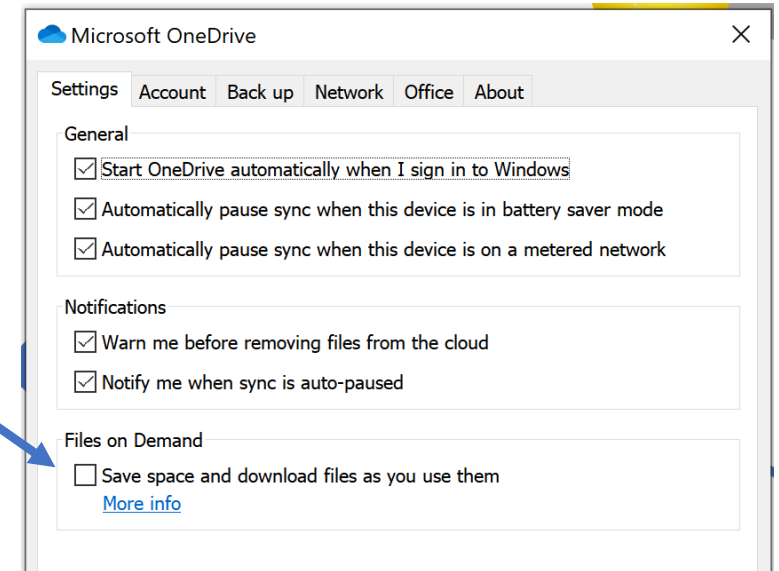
Microsoft OneDrive

Settings Account Back up Network Office About

General

Start OneDrive automatically when I sign in to Windows

Automatically pause sync when this device is in battery saver mode

Automatically pause sync when this device is on a metered network

Notifications

Warn me before removing files from the cloud

Notify me when sync is auto-paused

Files on Demand

Save space and download files as you use them

More info